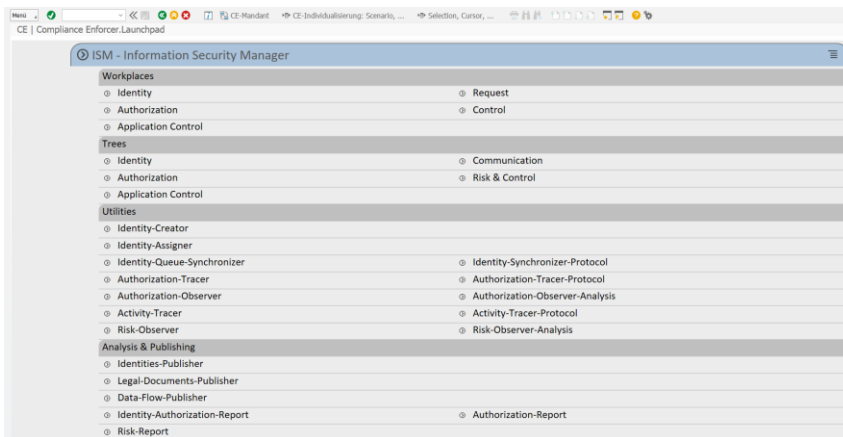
Menu CE-Mandant CE-Individualisierung: Scenario, ... Selection, Cursor, ...
CE | Compliance Enforcer.Launchpad

ISM - Information Security Manager

Workplaces

Identity
Request
Authorization
Control
Application Control

Trees

Identity
Communication
Authorization
Risk & Control
Application Control

Utilities

Identity-Creator
Identity-Assigner
Identity-Queue-Synchronizer
Identity-Synchronizer-Protocol
Authorization-Tracer
Authorization-Tracer-Protocol
Authorization-Observer
Authorization-Observer-Analysis
Activity-Tracer
Activity-Tracer-Protocol
Risk-Observer
Risk-Observer-Analysis

Analysis & Publishing

Identities-Publisher
Legal-Documents-Publisher
Data-Flow-Publisher
Identity-Authorization-Report
Authorization-Report
Risk-Report